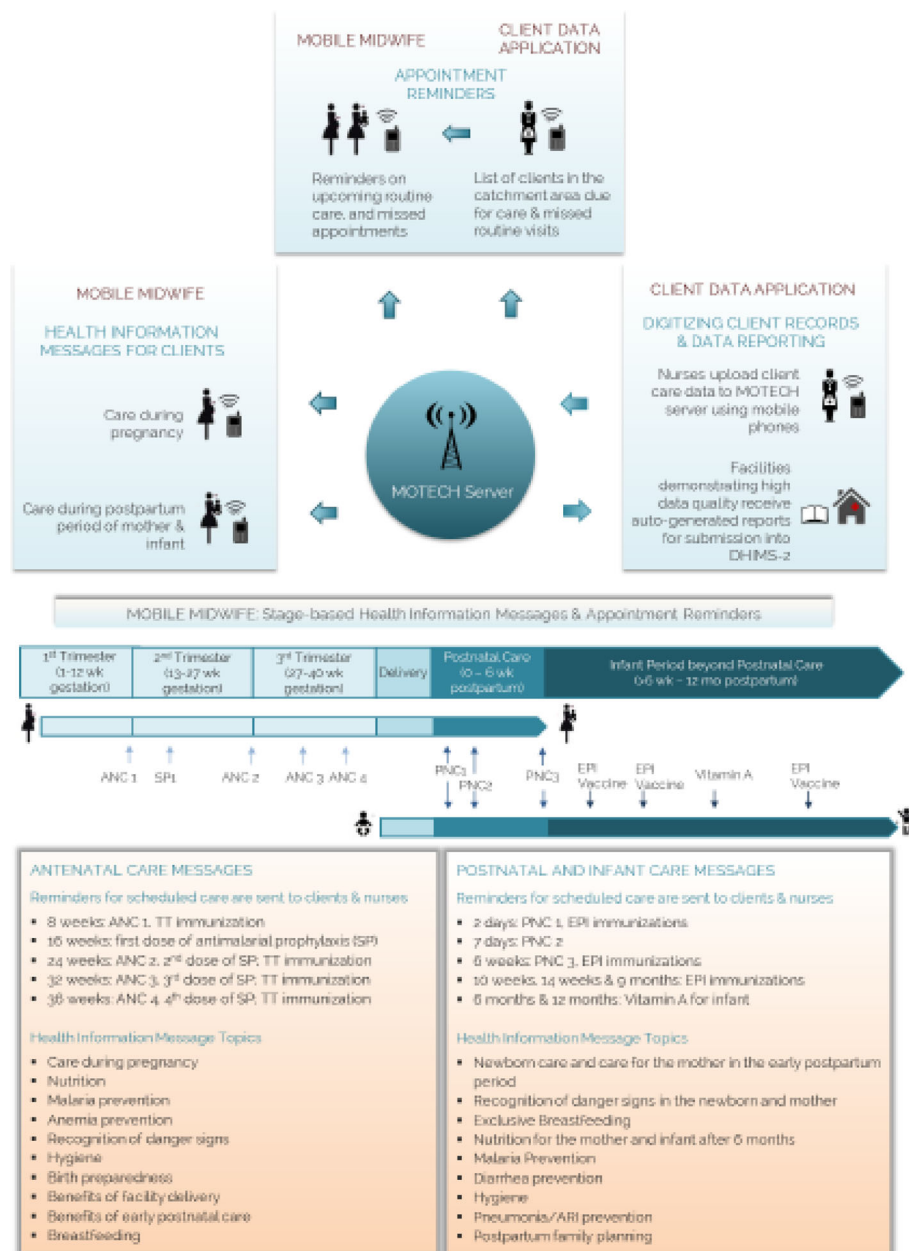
MOBILE MIDWIFE

CLIENT DATA APPLICATION

APPOINTMENT REMINDERS

Reminders on upcoming routine care, and missed appointments

List of clients in the catchment area due for care & missed routine visits

MOBILE MIDWIFE

HEALTH INFORMATION MESSAGES FOR CLIENTS

Care during pregnancy

Care during postpartum period of mother & infant

MOTECH Server

CLIENT DATA APPLICATION

DIGITIZING CLIENT RECORDS & DATA REPORTING

Nurses upload client care data to MOTECH server using mobile phones

Facilities demonstrating high data quality receive auto-generated reports for submission into DHIMS-2

MOBILE MIDWIFE: Stage-based Health Information Messages & Appointment Reminders

1st Trimester (1-12 wk gestation)

2nd Trimester (13-27 wk gestation)

3rd Trimester (27-40 wk gestation)

Delivery

Postnatal Care (0 – 6 wk postpartum)

Infant Period beyond Postnatal Care (>6 wk – 12 mo postpartum)

ANC 1

SP1

ANC 2

ANC 3

ANC 4

PNC1

PNC2

PNC3

EPI Vaccine

EPI Vaccine

Vitamin A

EPI Vaccine

ANTENATAL CARE MESSAGES

Reminders for scheduled care are sent to clients & nurses

- 8 weeks: ANC 1, TT immunization
- 16 weeks: first dose of antimalarial prophylaxis (SP)
- 24 weeks: ANC 2, 2nd dose of SP, TT immunization
- 32 weeks: ANC 3, 3rd dose of SP, TT immunization
- 36 weeks: ANC 4, 4th dose of SP, TT immunization

Health Information Message Topics

- Care during pregnancy
- Nutrition
- Malaria prevention
- Anemia prevention
- Recognition of danger signs
- Hygiene
- Birth preparedness
- Benefits of facility delivery
- Benefits of early postnatal care
- Breastfeeding

POSTNATAL AND INFANT CARE MESSAGES

Reminders for scheduled care are sent to clients & nurses

- 2 days: PNC 1, EPI immunizations
- 7 days: PNC 2
- 6 weeks: PNC 3, EPI immunizations
- 10 weeks, 14 weeks & 9 months: EPI immunizations
- 6 months & 12 months: Vitamin A for infant

Health Information Message Topics

- Newborn care and care for the mother in the early postpartum period
- Recognition of danger signs in the newborn and mother
- Exclusive Breastfeeding
- Nutrition for the mother and infant after 6 months
- Malaria Prevention
- Diarrhea prevention
- Hygiene
- Pneumonia/ARI prevention
- Postpartum family planning